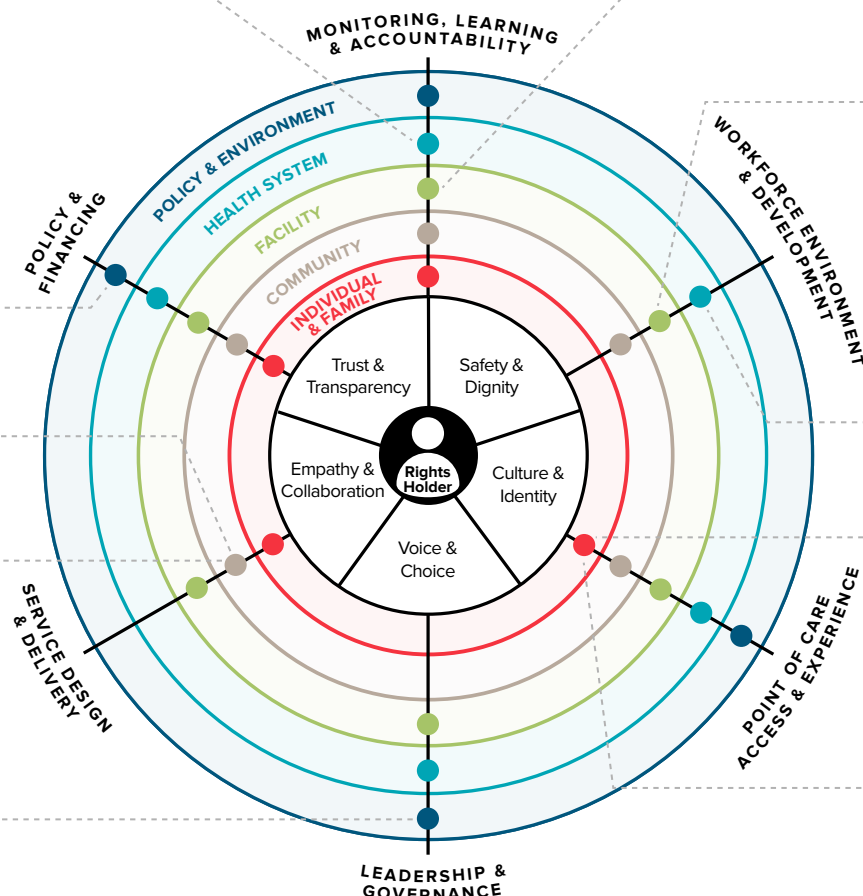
MONITORING, LEARNING & ACCOUNTABILITY

WORKFORCE ENVIRONMENT & DEVELOPMENT

POINT OF CARE ACCESS & EXPERIENCE

LEADERSHIP & GOVERNANCE

SERVICE DESIGN & DELIVERY

POLICY & FINANCING

POLICY & ENVIRONMENT

HEALTH SYSTEM

FACILITY

COMMUNITY

INDIVIDUAL & FAMILY

Trust & Transparency

Safety & Dignity

Culture & Identity

Voice & Choice

Empathy & Collaboration

Rights Holder